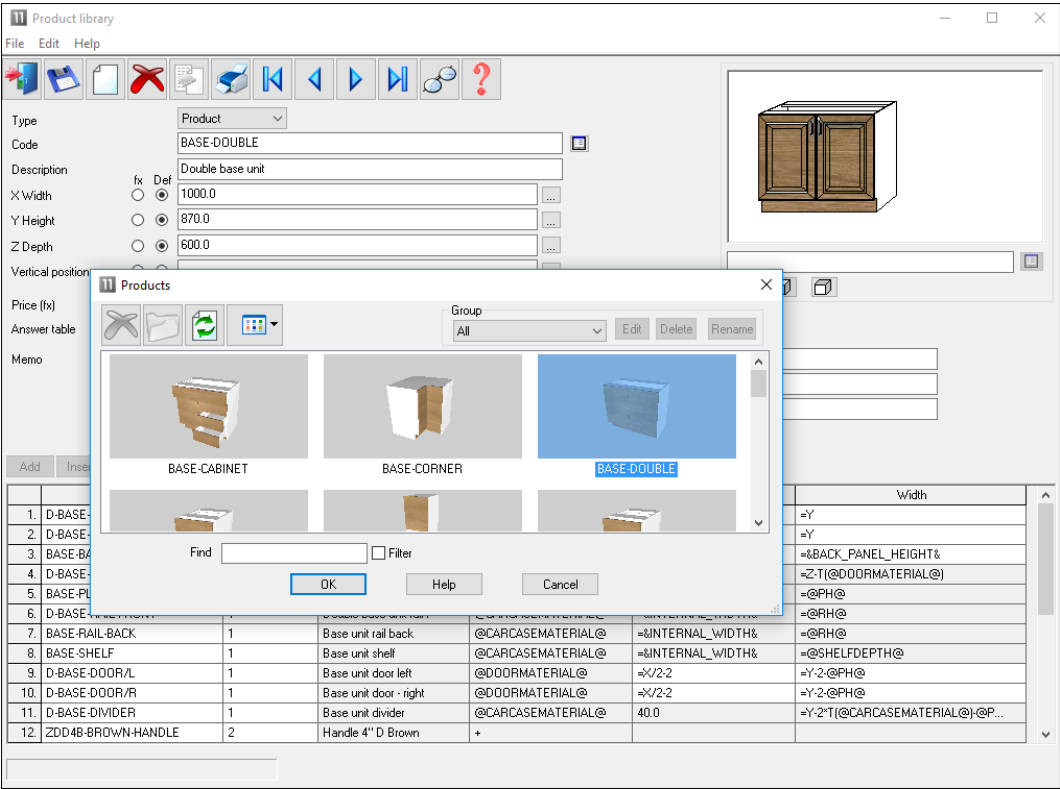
Product library

File Edit Help

Type Product
Code BASE-DOUBLE
Description Double base unit
fx Def
X Width 1000.0
Y Height 870.0
Z Depth 600.0
Vertical position
Price (fx)
Answer table
Memo

Products

Group
All
Edit Delete Rename

BASE-CABINET BASE-CORNER BASE-DOUBLE

Find Filter
OK Help Cancel

Add Inse

| | | | | | | Width |
|---|---|---|---|---|---|---|
| 1. | D-BASE-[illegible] | | | | | =Y |
| 2. | D-BASE-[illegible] | | | | | =Y |
| 3. | BASE-BA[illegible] | | | | | =&BACK_PANEL_HEIGHT& |
| 4. | D-BASE-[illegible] | | | | | =Z-T(@DOORMATERIAL@) |
| 5. | BASE-PL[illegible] | | | | | =@PH@ |
| 6. | D-BASE-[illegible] | | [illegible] | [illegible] | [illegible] | =@RH@ |
| 7. | BASE-RAIL-BACK | 1 | Base unit rail back | @CARCASEMATERIAL@ | =&INTERNAL_WIDTH& | =@RH@ |
| 8. | BASE-SHELF | 1 | Base unit shelf | @CARCASEMATERIAL@ | =&INTERNAL_WIDTH& | =@SHELFDEPTH@ |
| 9. | D-BASE-DOOR/L | 1 | Base unit door left | @DOORMATERIAL@ | =X/2-2 | =Y-2-@PH@ |
| 10. | D-BASE-DOOR/R | 1 | Base unit door - right | @DOORMATERIAL@ | =X/2-2 | =Y-2-@PH@ |
| 11. | D-BASE-DIVIDER | 1 | Base unit divider | @CARCASEMATERIAL@ | 40.0 | =Y-2*T(@CARCASEMATERIAL@)-@P... |
| 12. | ZDD4B-BROWN-HANDLE | 2 | Handle 4" D Brown | + | | |